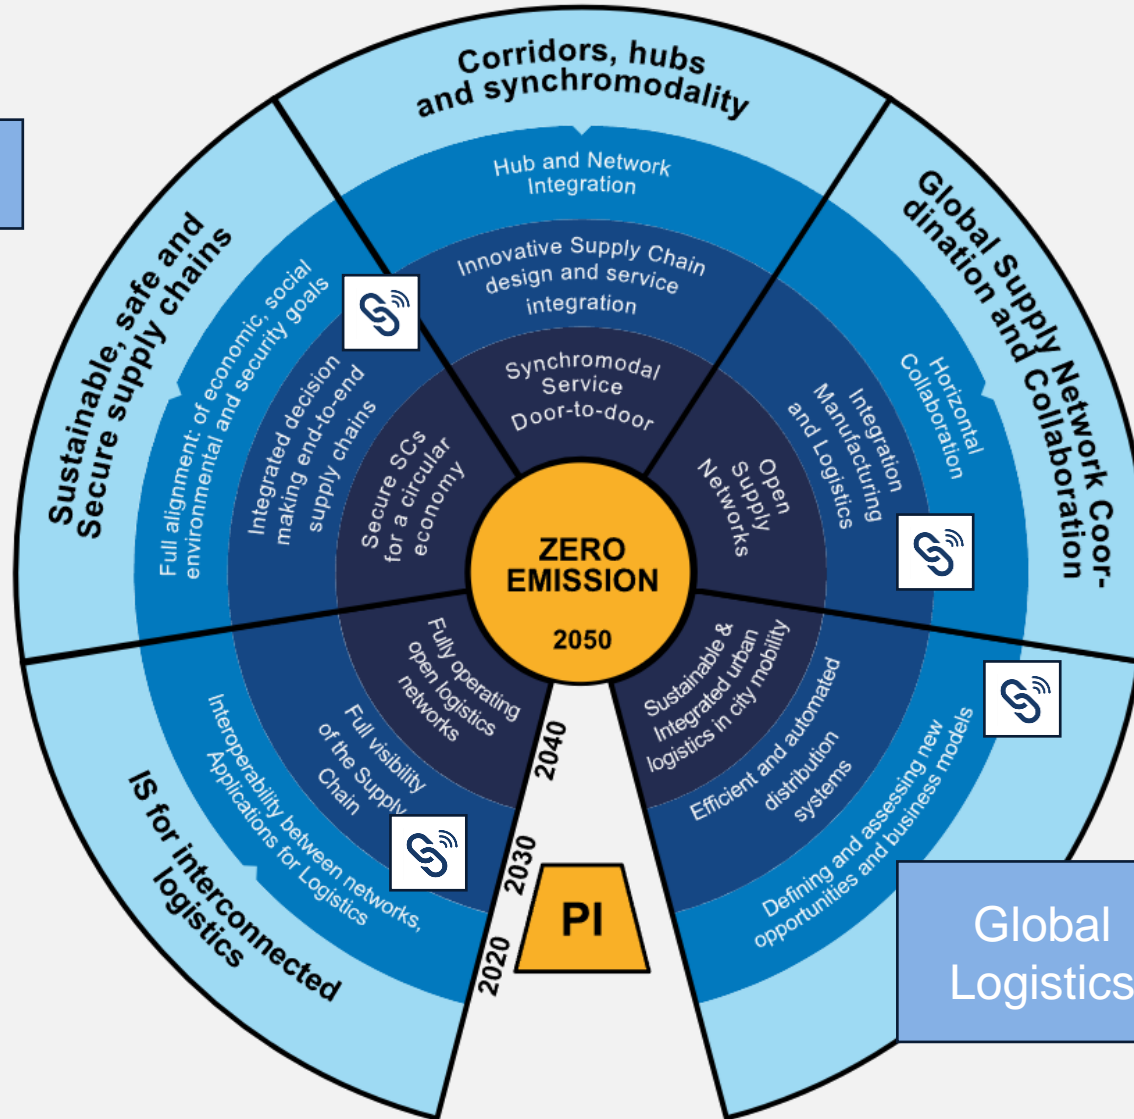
Corridors, hubs and synchromodality

Hub and Network Integration

Innovative Supply Chain design and service integration

Synchromodal Service Door-to-door

Global Supply Network Coordination and Collaboration

Horizontal Collaboration

Integration Manufacturing and Logistics

Open Supply Networks

Sustainable, safe and Secure supply chains

Full alignment: of economic, social environmental and security goals

Integrated decision making end-to-end supply chains

Secure SCs for a circular economy

ZERO EMISSION

2050

IS for interconnected logistics

Interoperability between networks, Applications for Logistics

Full visibility of the Supply Chain

Fully operating open logistics networks

Sustainable & Integrated urban logistics in city mobility

Efficient and automated distribution systems

Defining and assessing new opportunities and business models

2040

2030

2020

PI

Global Logistics